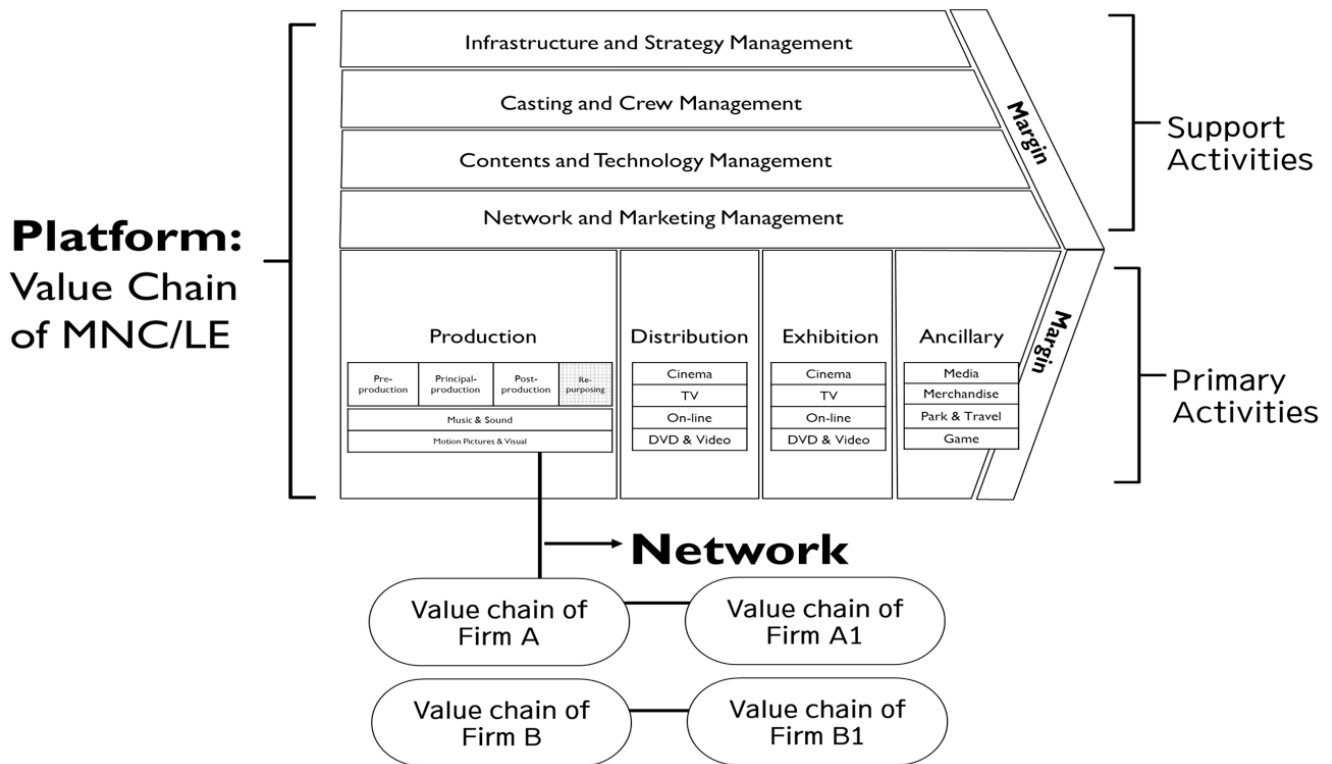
Platform:
Value Chain of MNC/LE

Infrastructure and Strategy Management

Casting and Crew Management

Contents and Technology Management

Network and Marketing Management

Margin

Support Activities

Production

| Pre-production | Principal-production | Post-production | Re-purposing |
|---|---|---|---|

Music & Sound

Motion Pictures & Visual

Distribution

Cinema
TV
On-line
DVD & Video

Exhibition

Cinema
TV
On-line
DVD & Video

Ancillary

Media
Merchandise
Park & Travel
Game

Margin

Primary Activities

Network

Value chain of Firm A

Value chain of Firm A1

Value chain of Firm B

Value chain of Firm B1